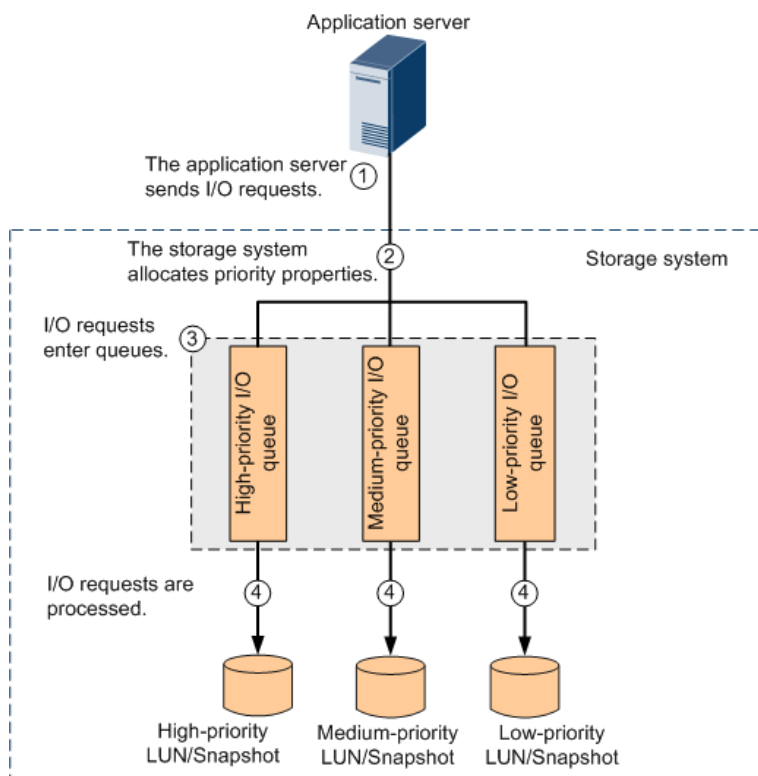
Application server

The application server sends I/O requests.

1

Storage system

The storage system allocates priority properties.

2

I/O requests enter queues.

3

High-priority I/O queue

Medium-priority I/O queue

Low-priority I/O queue

I/O requests are processed.

4

4

4

High-priority LUN/Snapshot

Medium-priority LUN/Snapshot

Low-priority LUN/Snapshot